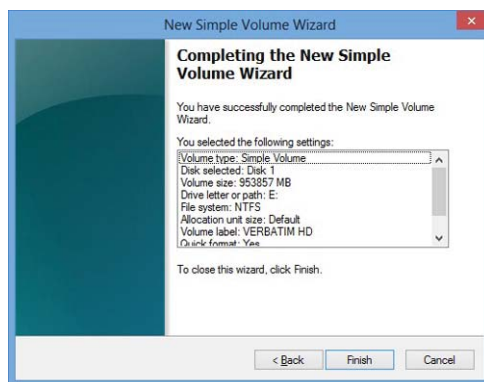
New Simple Volume Wizard

Completing the New Simple Volume Wizard

You have successfully completed the New Simple Volume Wizard.

You selected the following settings:

Volume type: Simple Volume
Disk selected: Disk 1
Volume size: 953857 MB
Drive letter or path: E:
File system: NTFS
Allocation unit size: Default
Volume label: VERBATIM HD
Quick format: Yes

To close this wizard, click Finish.

< Back | Finish | Cancel